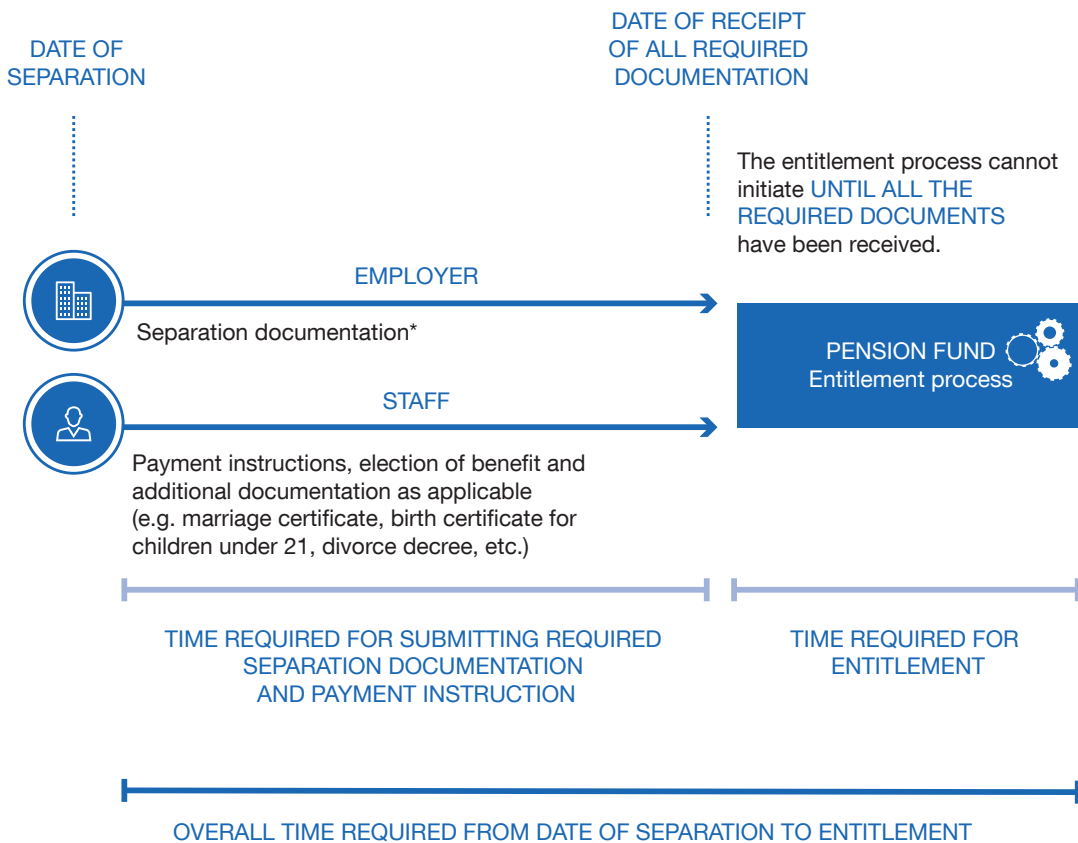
DATE OF SEPARATION

DATE OF RECEIPT OF ALL REQUIRED DOCUMENTATION

The entitlement process cannot initiate UNTIL ALL THE REQUIRED DOCUMENTS have been received.

EMPLOYER

Separation documentation*

PENSION FUND
Entitlement process

STAFF

Payment instructions, election of benefit and additional documentation as applicable (e.g. marriage certificate, birth certificate for children under 21, divorce decree, etc.)

TIME REQUIRED FOR SUBMITTING REQUIRED SEPARATION DOCUMENTATION AND PAYMENT INSTRUCTION

TIME REQUIRED FOR ENTITLEMENT

OVERALL TIME REQUIRED FROM DATE OF SEPARATION TO ENTITLEMENT